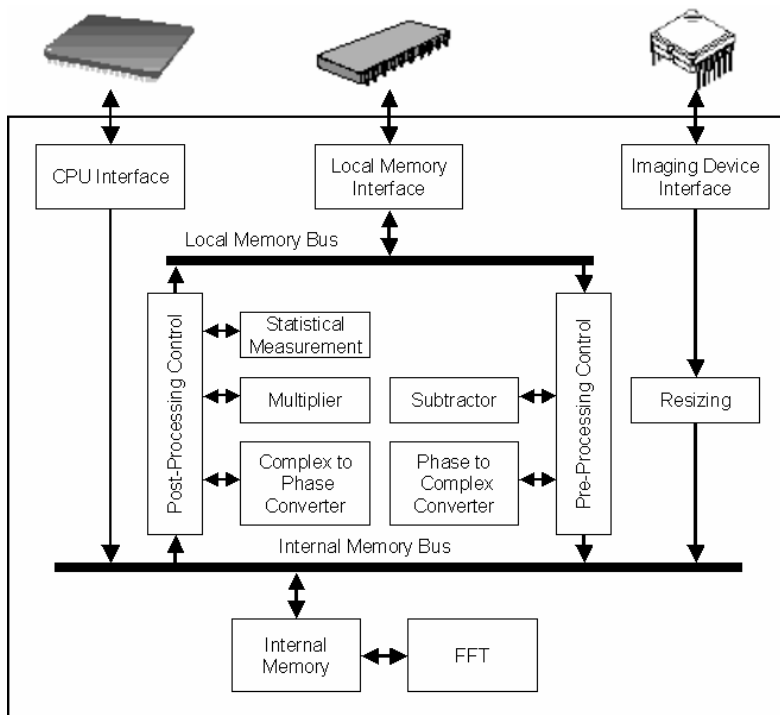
CPU Interface

Local Memory Interface

Imaging Device Interface

Local Memory Bus

Post-Processing Control

Statistical Measurement

Multiplier

Complex to Phase Converter

Subtractor

Phase to Complex Converter

Pre-Processing Control

Resizing

Internal Memory Bus

Internal Memory

FFT